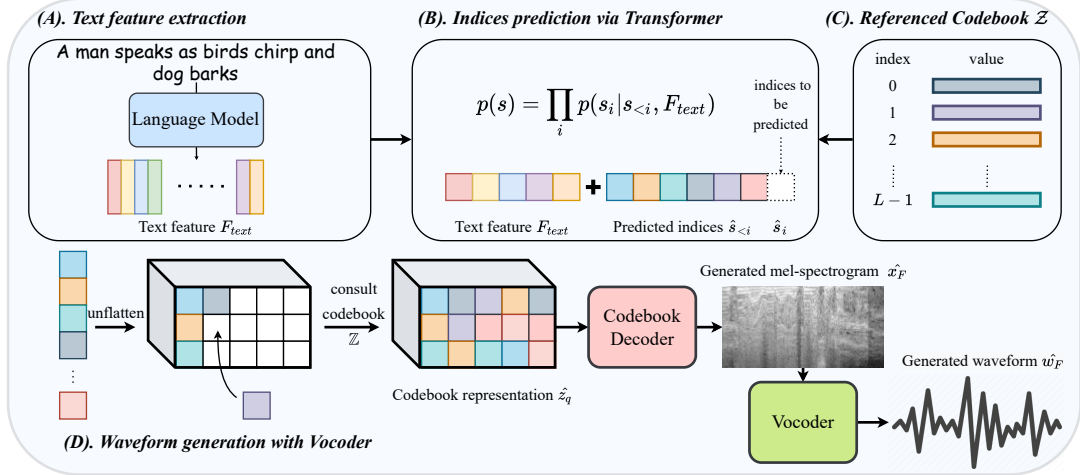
(A). Text feature extraction

A man speaks as birds chirp and dog barks

Language Model

Text feature $F_{text}$

(B). Indices prediction via Transformer

$p(s) = \prod_{i} p(s_i | s_{<i}, F_{text})$

indices to be predicted

Text feature $F_{text}$

Predicted indices $\hat{s}_{<i}$

$\hat{s}_i$

(C). Referenced Codebook $\mathcal{Z}$

index

value

0

1

2

$L-1$

unflatten

consult codebook $\mathbb{Z}$

Codebook representation $\hat{z_q}$

Codebook Decoder

Generated mel-spectrogram $\hat{x_F}$

Generated waveform $\hat{w_F}$

Vocoder

(D). Waveform generation with Vocoder